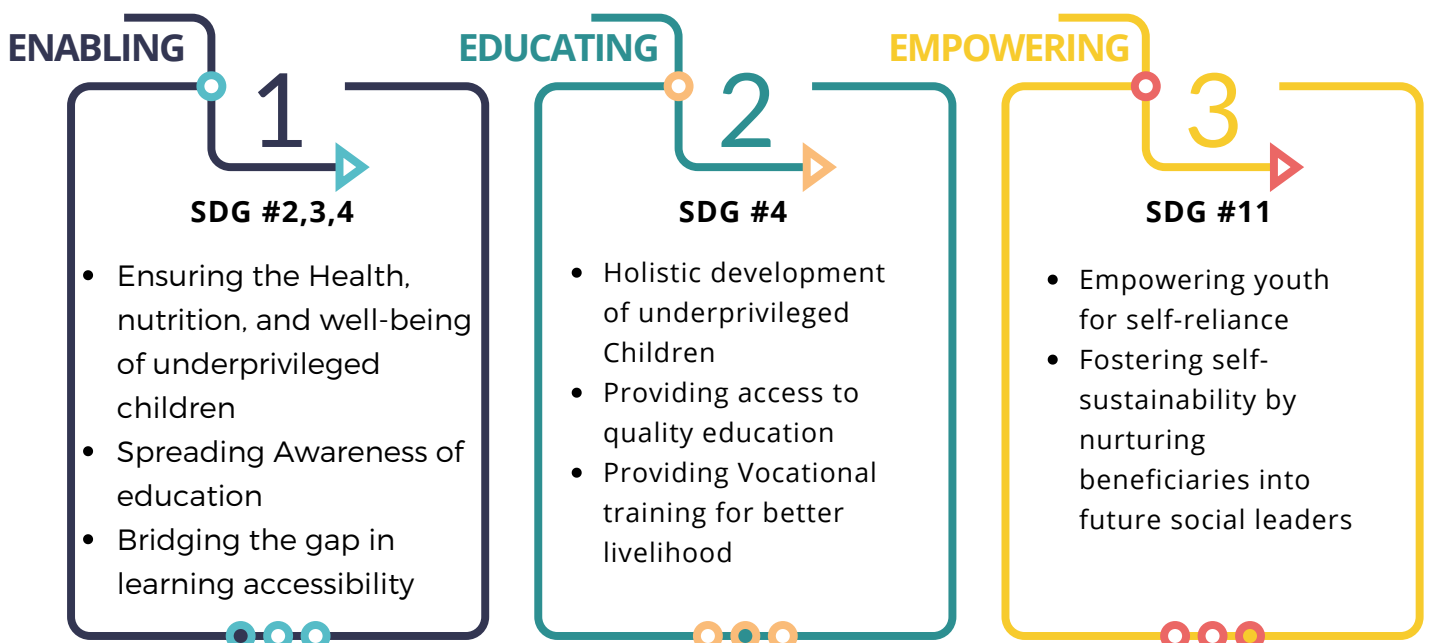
ENABLING

1

SDG #2,3,4

- Ensuring the Health, nutrition, and well-being of underprivileged children
- Spreading Awareness of education
- Bridging the gap in learning accessibility

EDUCATING

2

SDG #4

- Holistic development of underprivileged Children
- Providing access to quality education
- Providing Vocational training for better livelihood

EMPOWERING

3

SDG #11

- Empowering youth for self-reliance
- Fostering self-sustainability by nurturing beneficiaries into future social leaders